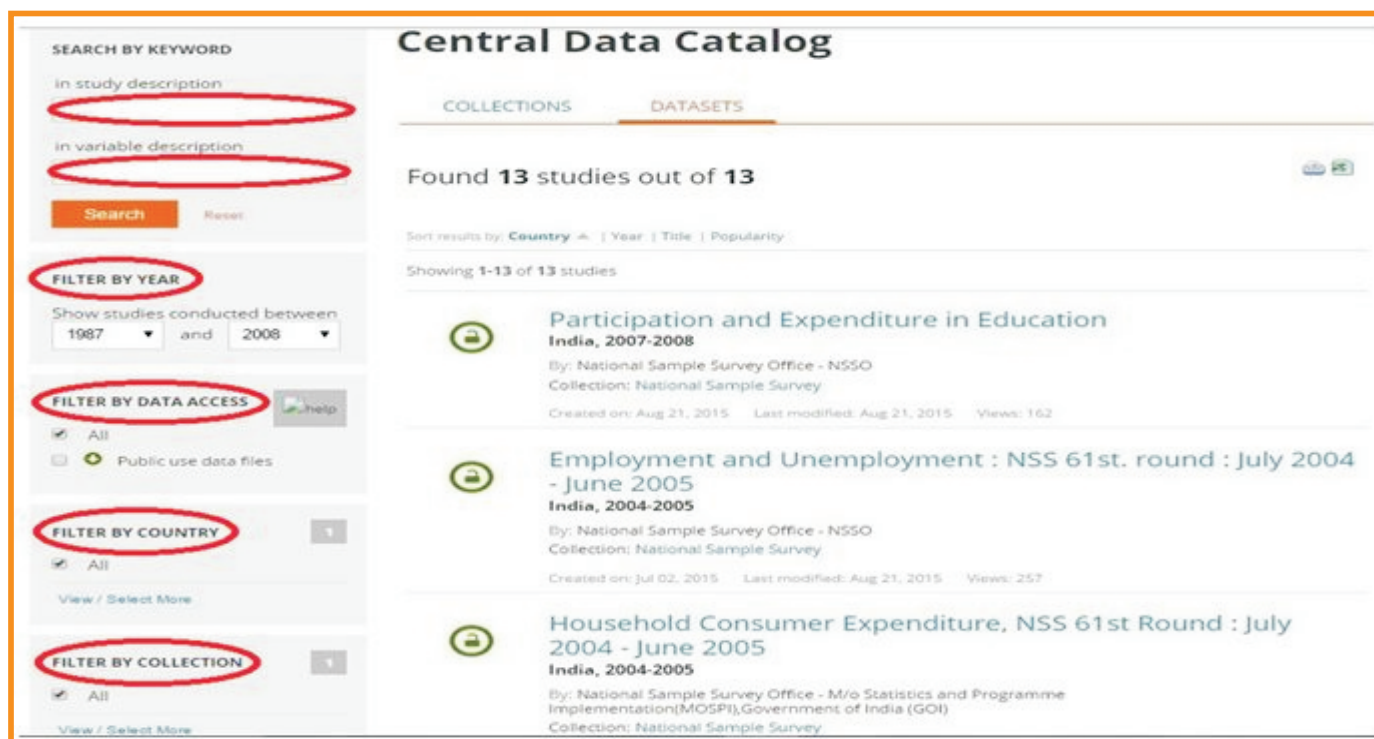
SEARCH BY KEYWORD

in study description

in variable description

Search Reset

FILTER BY YEAR

Show studies conducted between

1987 and 2008

FILTER BY DATA ACCESS

help

All

Public use data files

FILTER BY COUNTRY

1

All

View / Select More

FILTER BY COLLECTION

1

All

View / Select More

Central Data Catalog

COLLECTIONS DATASETS

Found 13 studies out of 13

Sort results by: Country | Year | Title | Popularity

Showing 1-13 of 13 studies

Participation and Expenditure in Education

India, 2007-2008

By: National Sample Survey Office - NSSO

Collection: National Sample Survey

Created on: Aug 21, 2015 Last modified: Aug 21, 2015 Views: 162

Employment and Unemployment : NSS 61st. round : July 2004 - June 2005

India, 2004-2005

By: National Sample Survey Office - NSSO

Collection: National Sample Survey

Created on: Jul 02, 2015 Last modified: Aug 21, 2015 Views: 257

Household Consumer Expenditure, NSS 61st Round : July 2004 - June 2005

India, 2004-2005

By: National Sample Survey Office - M/o Statistics and Programme Implementation(MOSPI),Government of India (GOI)

Collection: National Sample Survey